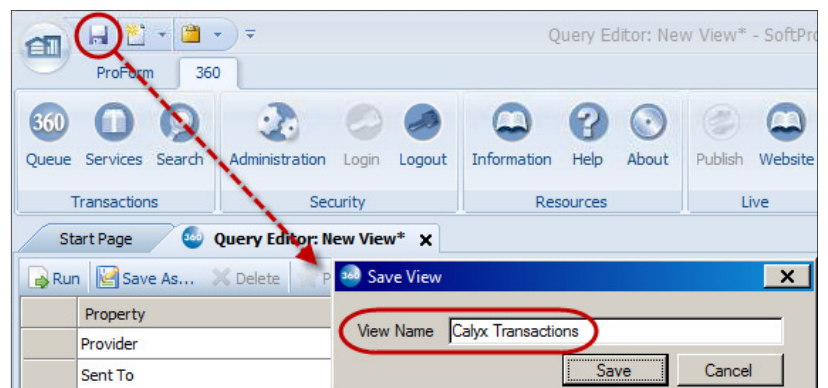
Query Editor: New View* - SoftPro

ProForm 360

360 Queue Services Search
Transactions

Administration Login Logout
Security

Information Help About
Resources

Publish Website
Live

Start Page
Query Editor: New View* ×

Run Save As... Delete P

Property
Provider
Sent To

Save View ×
View Name Calyx Transactions
Save Cancel